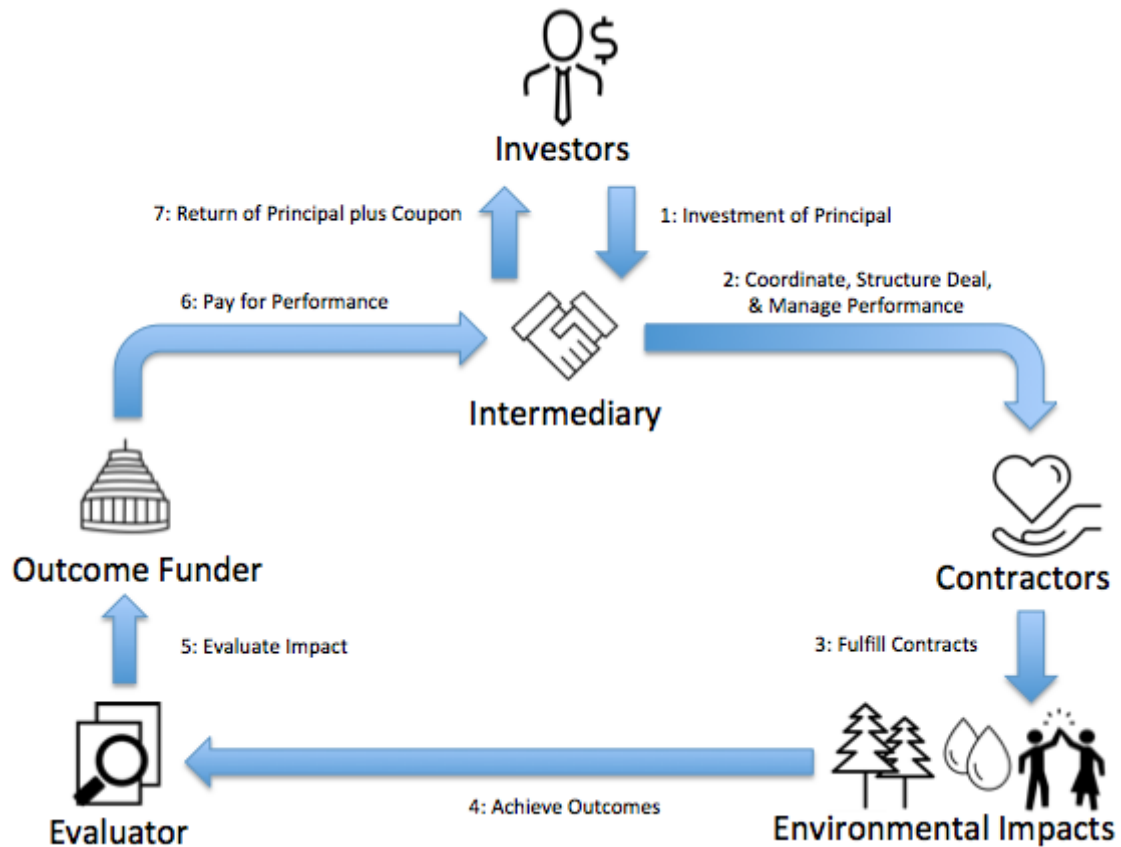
$

Investors

7: Return of Principal plus Coupon

1: Investment of Principal

2: Coordinate, Structure Deal, & Manage Performance

6: Pay for Performance

Intermediary

Outcome Funder

Contractors

5: Evaluate Impact

3: Fulfill Contracts

4: Achieve Outcomes

Evaluator

Environmental Impacts